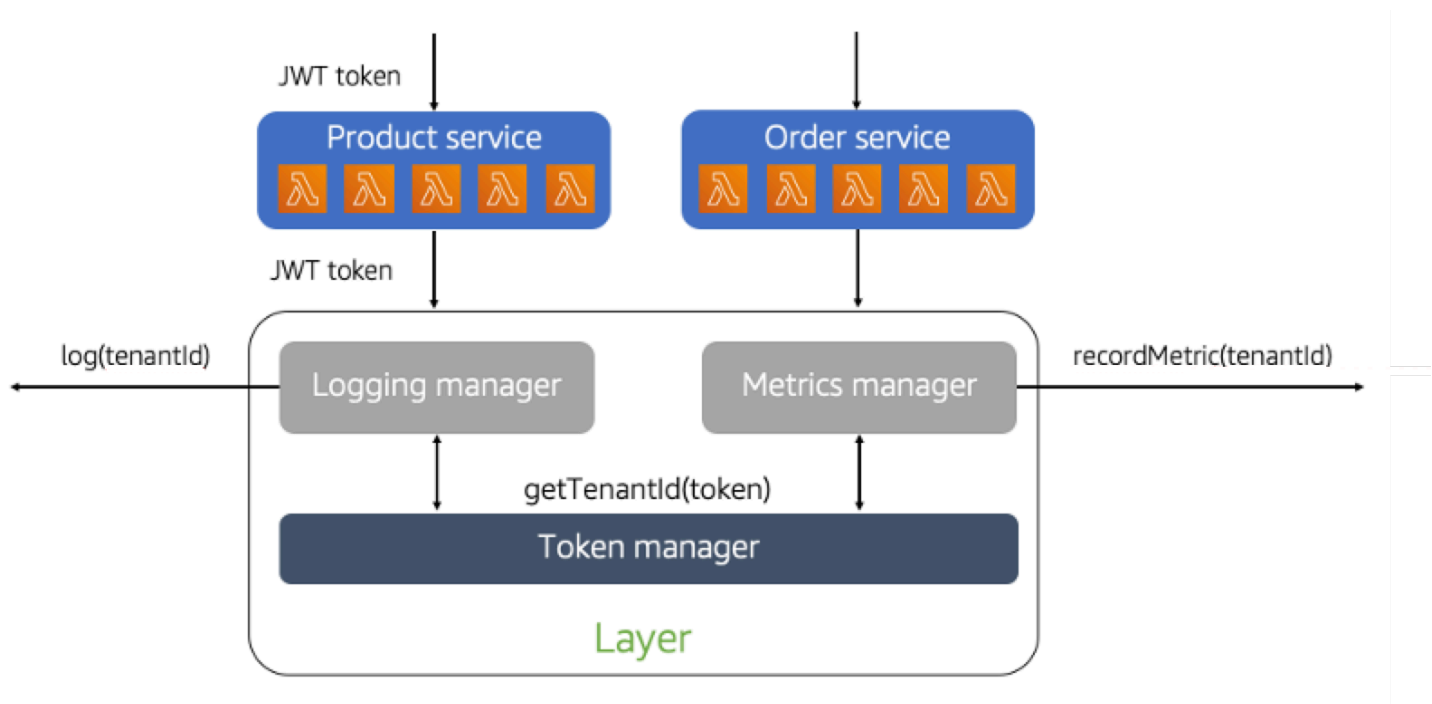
JWT token

Product service

$\lambda$ $\lambda$ $\lambda$ $\lambda$ $\lambda$

Order service

$\lambda$ $\lambda$ $\lambda$ $\lambda$ $\lambda$

JWT token

log(tenantId)

Logging manager

Metrics manager

recordMetric(tenantId)

getTenantId(token)

Token manager

Layer